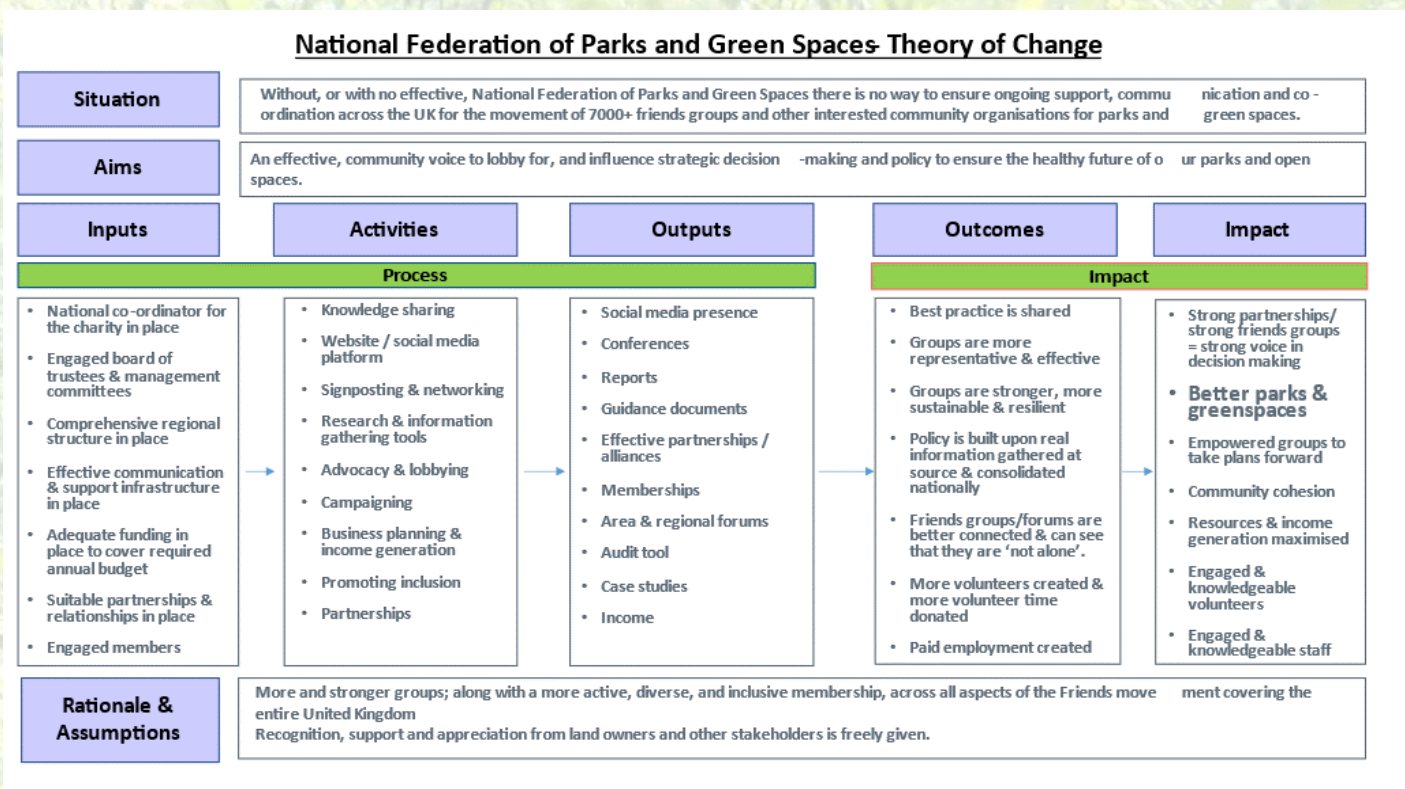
National Federation of Parks and Green Spaces- Theory of Change

Situation

Without, or with no effective, National Federation of Parks and Green Spaces there is no way to ensure ongoing support, communication and co-ordination across the UK for the movement of 7000+ friends groups and other interested community organisations for parks and green spaces.

Aims

An effective, community voice to lobby for, and influence strategic decision-making and policy to ensure the healthy future of our parks and open spaces.

Inputs

Activities

Outputs

Outcomes

Impact

Process

Impact

- National co-ordinator for the charity in place
- Engaged board of trustees & management committees
- Comprehensive regional structure in place
- Effective communication & support infrastructure in place
- Adequate funding in place to cover required annual budget
- Suitable partnerships & relationships in place
- Engaged members

- Knowledge sharing
- Website / social media platform
- Signposting & networking
- Research & information gathering tools
- Advocacy & lobbying
- Campaigning
- Business planning & income generation
- Promoting inclusion
- Partnerships

- Social media presence
- Conferences
- Reports
- Guidance documents
- Effective partnerships / alliances
- Memberships
- Area & regional forums
- Audit tool
- Case studies
- Income

- Best practice is shared
- Groups are more representative & effective
- Groups are stronger, more sustainable & resilient
- Policy is built upon real information gathered at source & consolidated nationally
- Friends groups/forums are better connected & can see that they are 'not alone'.
- More volunteers created & more volunteer time donated
- Paid employment created

- Strong partnerships/ strong friends groups = strong voice in decision making
- Better parks & greenspaces
- Empowered groups to take plans forward
- Community cohesion
- Resources & income generation maximised
- Engaged & knowledgeable volunteers
- Engaged & knowledgeable staff

Rationale & Assumptions

More and stronger groups; along with a more active, diverse, and inclusive membership, across all aspects of the Friends movement covering the entire United Kingdom
Recognition, support and appreciation from land owners and other stakeholders is freely given.